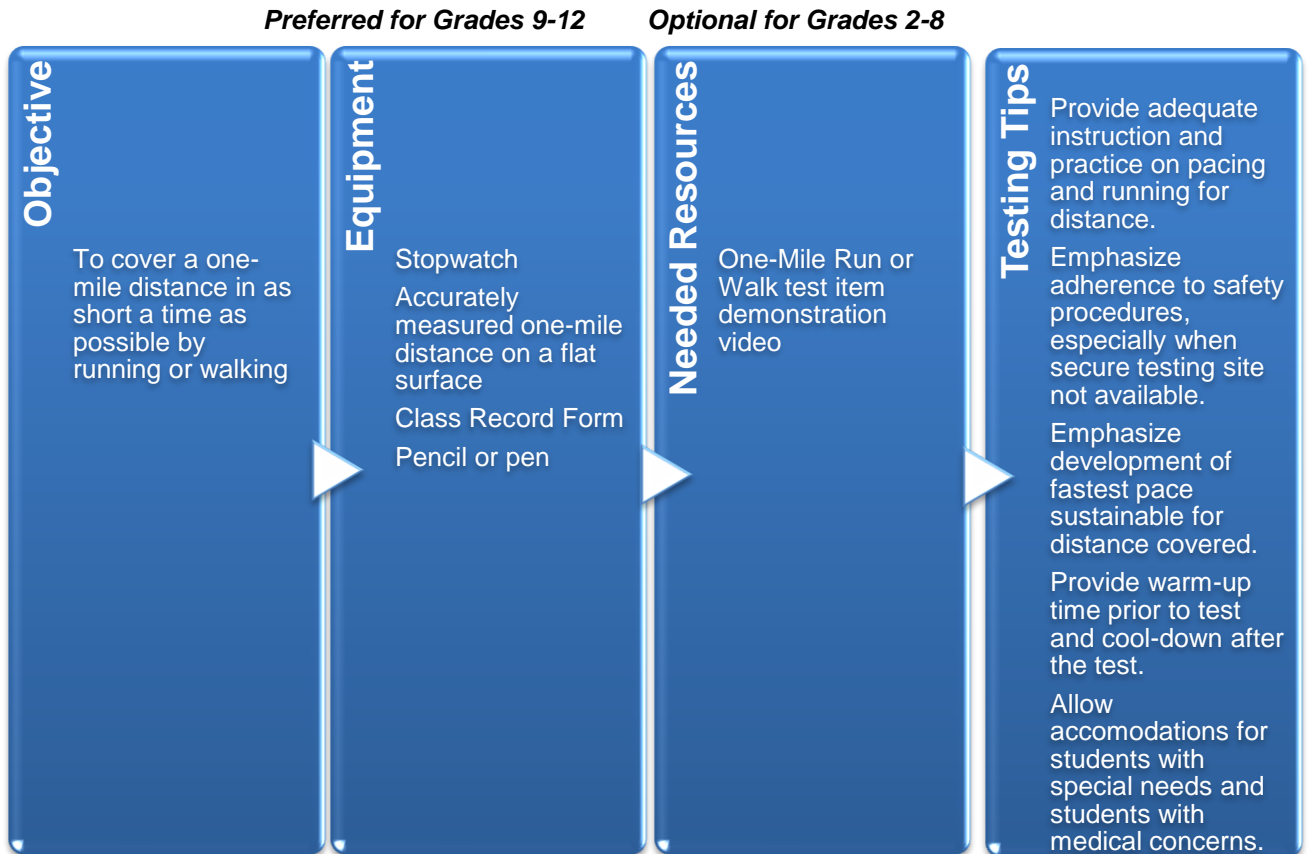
Preferred for Grades 9-12     Optional for Grades 2-8

Objective

To cover a one-mile distance in as short a time as possible by running or walking

Equipment

Stopwatch

Accurately measured one-mile distance on a flat surface

Class Record Form

Pencil or pen

Needed Resources

One-Mile Run or Walk test item demonstration video

Testing Tips

Provide adequate instruction and practice on pacing and running for distance.

Emphasize adherence to safety procedures, especially when secure testing site not available.

Emphasize development of fastest pace sustainable for distance covered.

Provide warm-up time prior to test and cool-down after the test.

Allow accomodations for students with special needs and students with medical concerns.